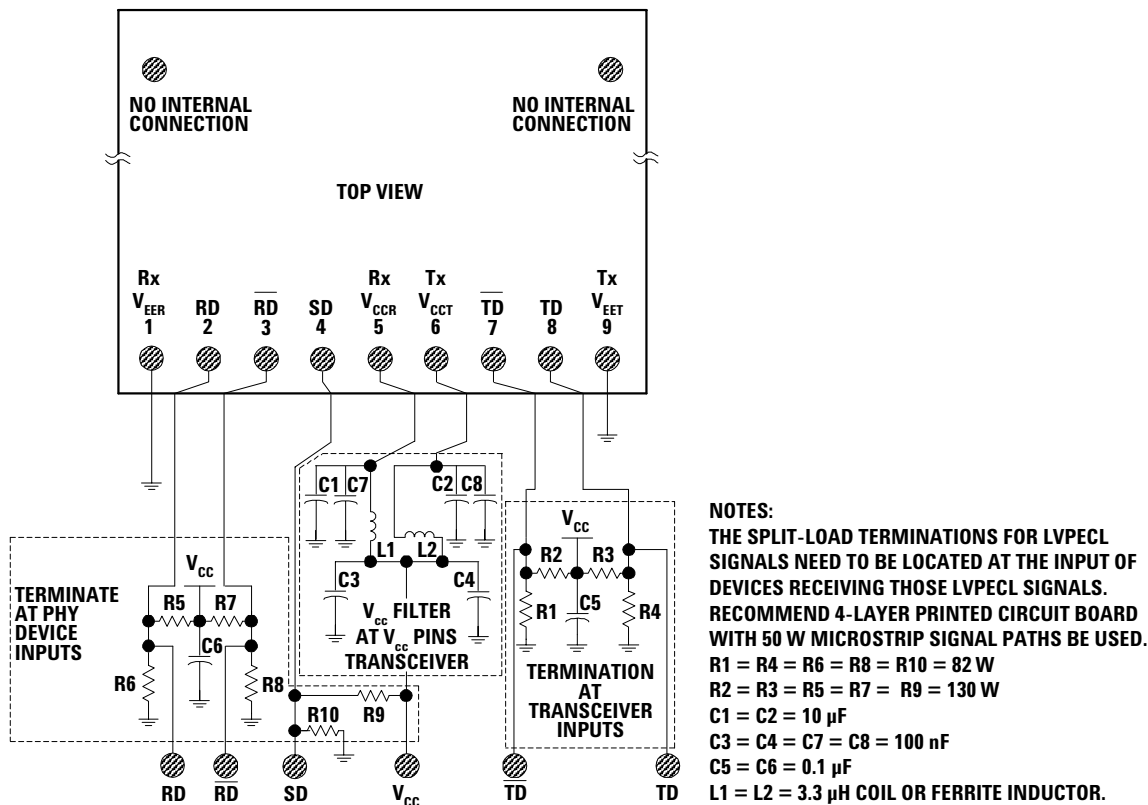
NO INTERNAL CONNECTION

NO INTERNAL CONNECTION

TOP VIEW

Rx $V_{EER}$ 1

RD 2

$\overline{RD}$ 3

SD 4

Rx $V_{CCR}$ 5

Tx $V_{CCT}$ 6

$\overline{TD}$ 7

TD 8

Tx $V_{EET}$ 9

C1 C7

C2 C8

L1 L2

C3

C4

$V_{cc}$ FILTER AT $V_{cc}$ PINS TRANSCEIVER

$V_{CC}$

R5 R7

C6

R6

R8

TERMINATE AT PHY DEVICE INPUTS

R10 R9

$V_{CC}$

R2 R3

R1 C5 R4

TERMINATION AT TRANSCEIVER INPUTS

RD $\overline{RD}$ SD $V_{CC}$ $\overline{TD}$ TD

NOTES:
THE SPLIT-LOAD TERMINATIONS FOR LVPECL SIGNALS NEED TO BE LOCATED AT THE INPUT OF DEVICES RECEIVING THOSE LVPECL SIGNALS.
RECOMMEND 4-LAYER PRINTED CIRCUIT BOARD WITH 50 W MICROSTRIP SIGNAL PATHS BE USED.
R1 = R4 = R6 = R8 = R10 = 82 W
R2 = R3 = R5 = R7 = R9 = 130 W
C1 = C2 = 10 µF
C3 = C4 = C7 = C8 = 100 nF
C5 = C6 = 0.1 µF
L1 = L2 = 3.3 µH COIL OR FERRITE INDUCTOR.